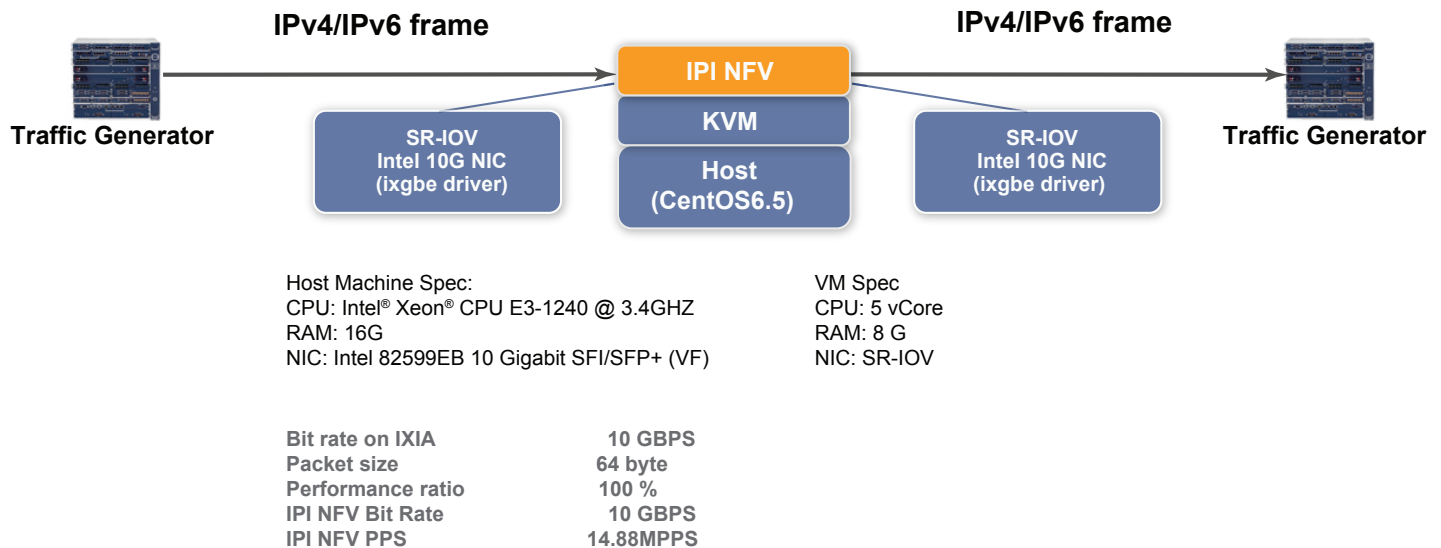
IPv4/IPv6 frame

IPv4/IPv6 frame

Traffic Generator

IPI NFV

KVM

Host (CentOS6.5)

SR-IOV Intel 10G NIC (ixgbe driver)

SR-IOV Intel 10G NIC (ixgbe driver)

Traffic Generator

Host Machine Spec:
CPU: Intel® Xeon® CPU E3-1240 @ 3.4GHZ
RAM: 16G
NIC: Intel 82599EB 10 Gigabit SFI/SFP+ (VF)

VM Spec
CPU: 5 vCore
RAM: 8 G
NIC: SR-IOV

| | |
|---|---|
| Bit rate on IXIA | 10 GBPS |
| Packet size | 64 byte |
| Performance ratio | 100 % |
| IPI NFV Bit Rate | 10 GBPS |
| IPI NFV PPS | 14.88MPPS |